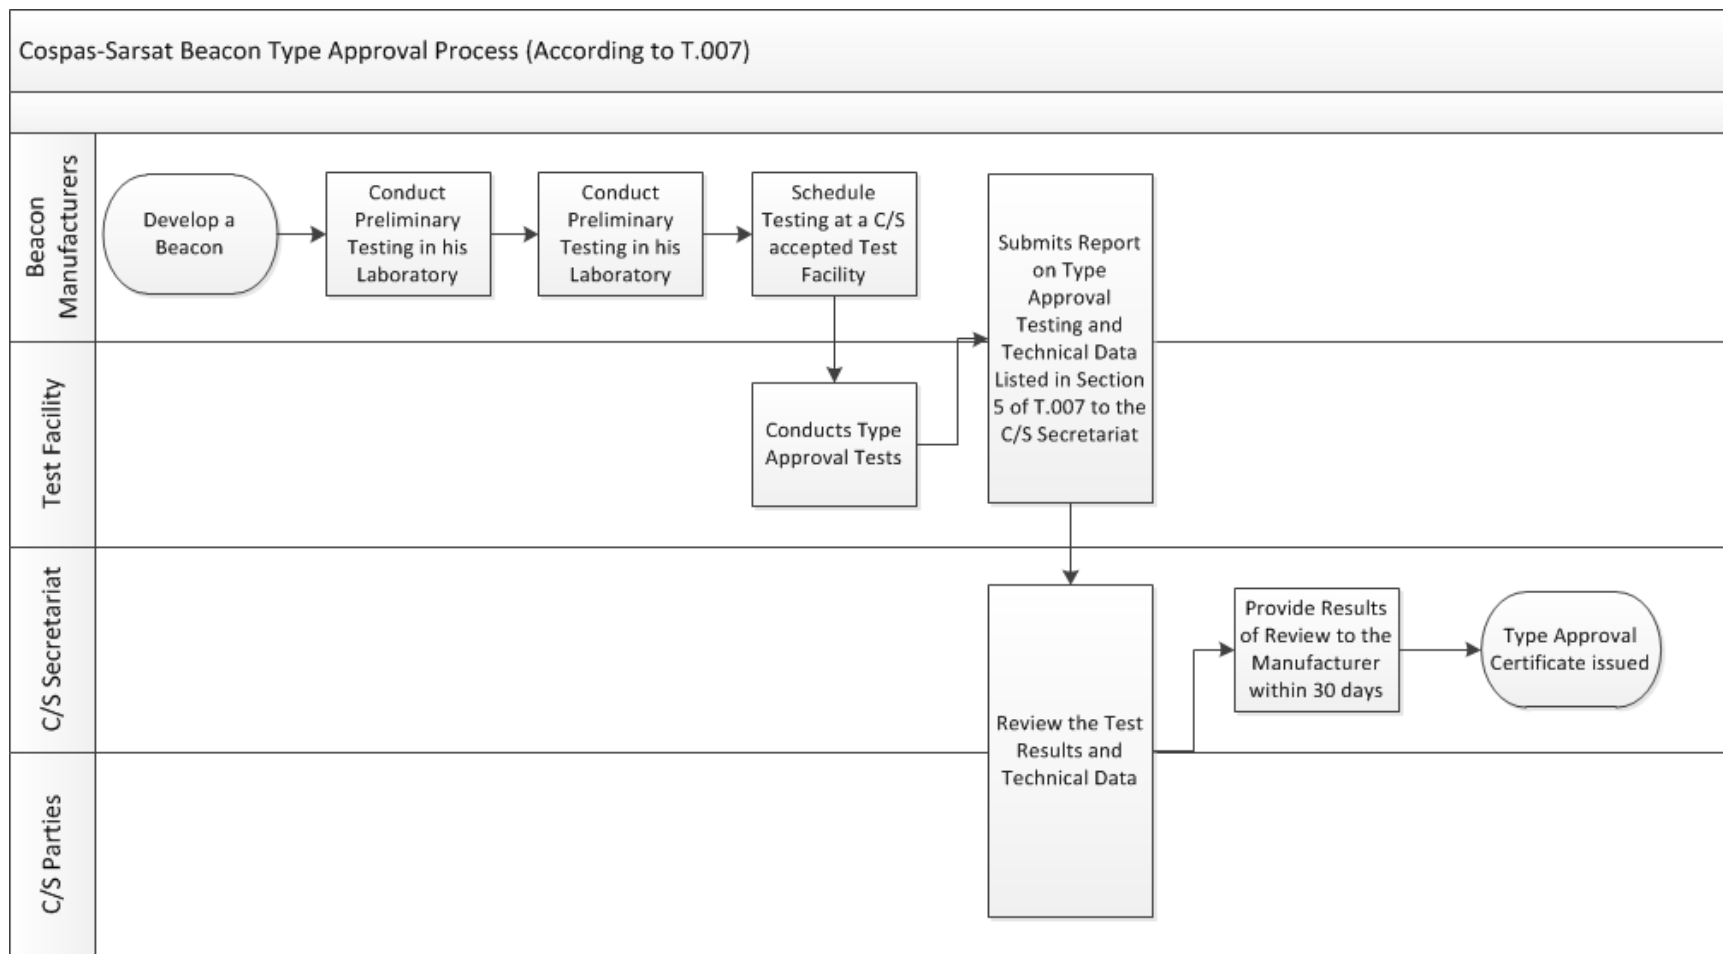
Cospas-Sarsat Beacon Type Approval Process (According to T.007)

Beacon Manufacturers

Develop a Beacon

Conduct Preliminary Testing in his Laboratory

Conduct Preliminary Testing in his Laboratory

Schedule Testing at a C/S accepted Test Facility

Submits Report on Type Approval Testing and Technical Data Listed in Section 5 of T.007 to the C/S Secretariat

Test Facility

Conducts Type Approval Tests

C/S Secretariat

Review the Test Results and Technical Data

Provide Results of Review to the Manufacturer within 30 days

Type Approval Certificate issued

C/S Parties